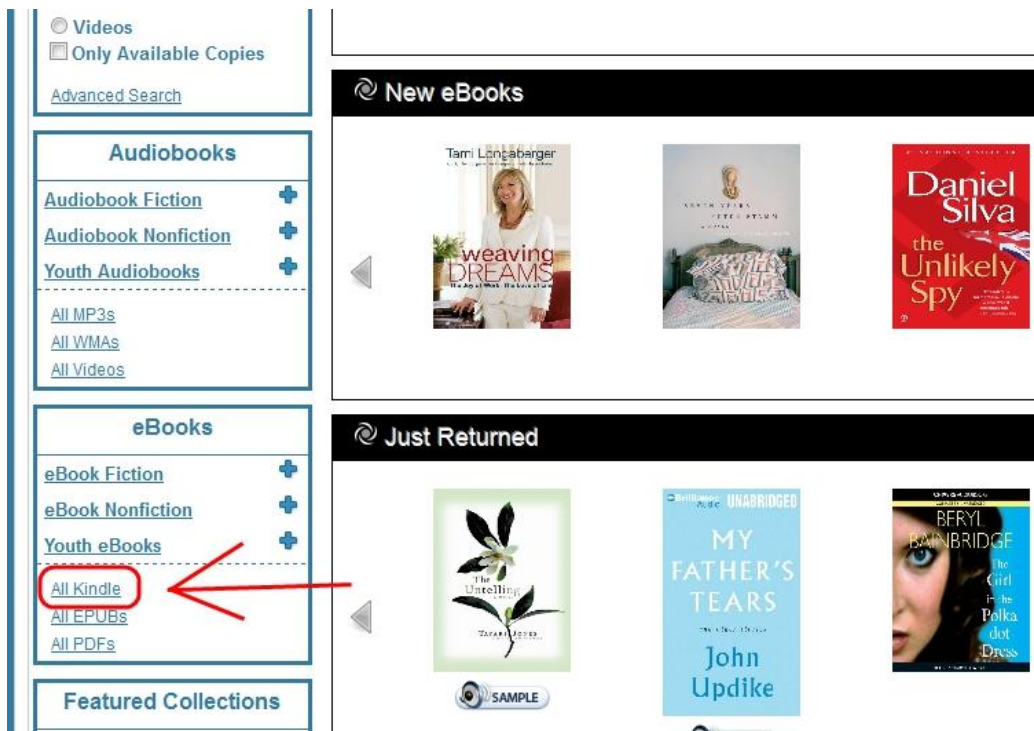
Videos
Only Available Copies

Advanced Search

Audiobooks

Audiobook Fiction
Audiobook Nonfiction
Youth Audiobooks

All MP3s
All WMAs
All Videos

eBooks

eBook Fiction
eBook Nonfiction
Youth eBooks

All Kindle
All EPUBs
All PDFs

Featured Collections

New eBooks

Tami Longaberger
weaving DREAMS

Daniel Silva
the Unlikely Spy

Just Returned

The Untelling
Tayari Jones

SAMPLE

UNABRIDGED
MY FATHER'S TEARS
John Updike

BERYL BAINBRIDGE
The Girl in the Polka dot Dress